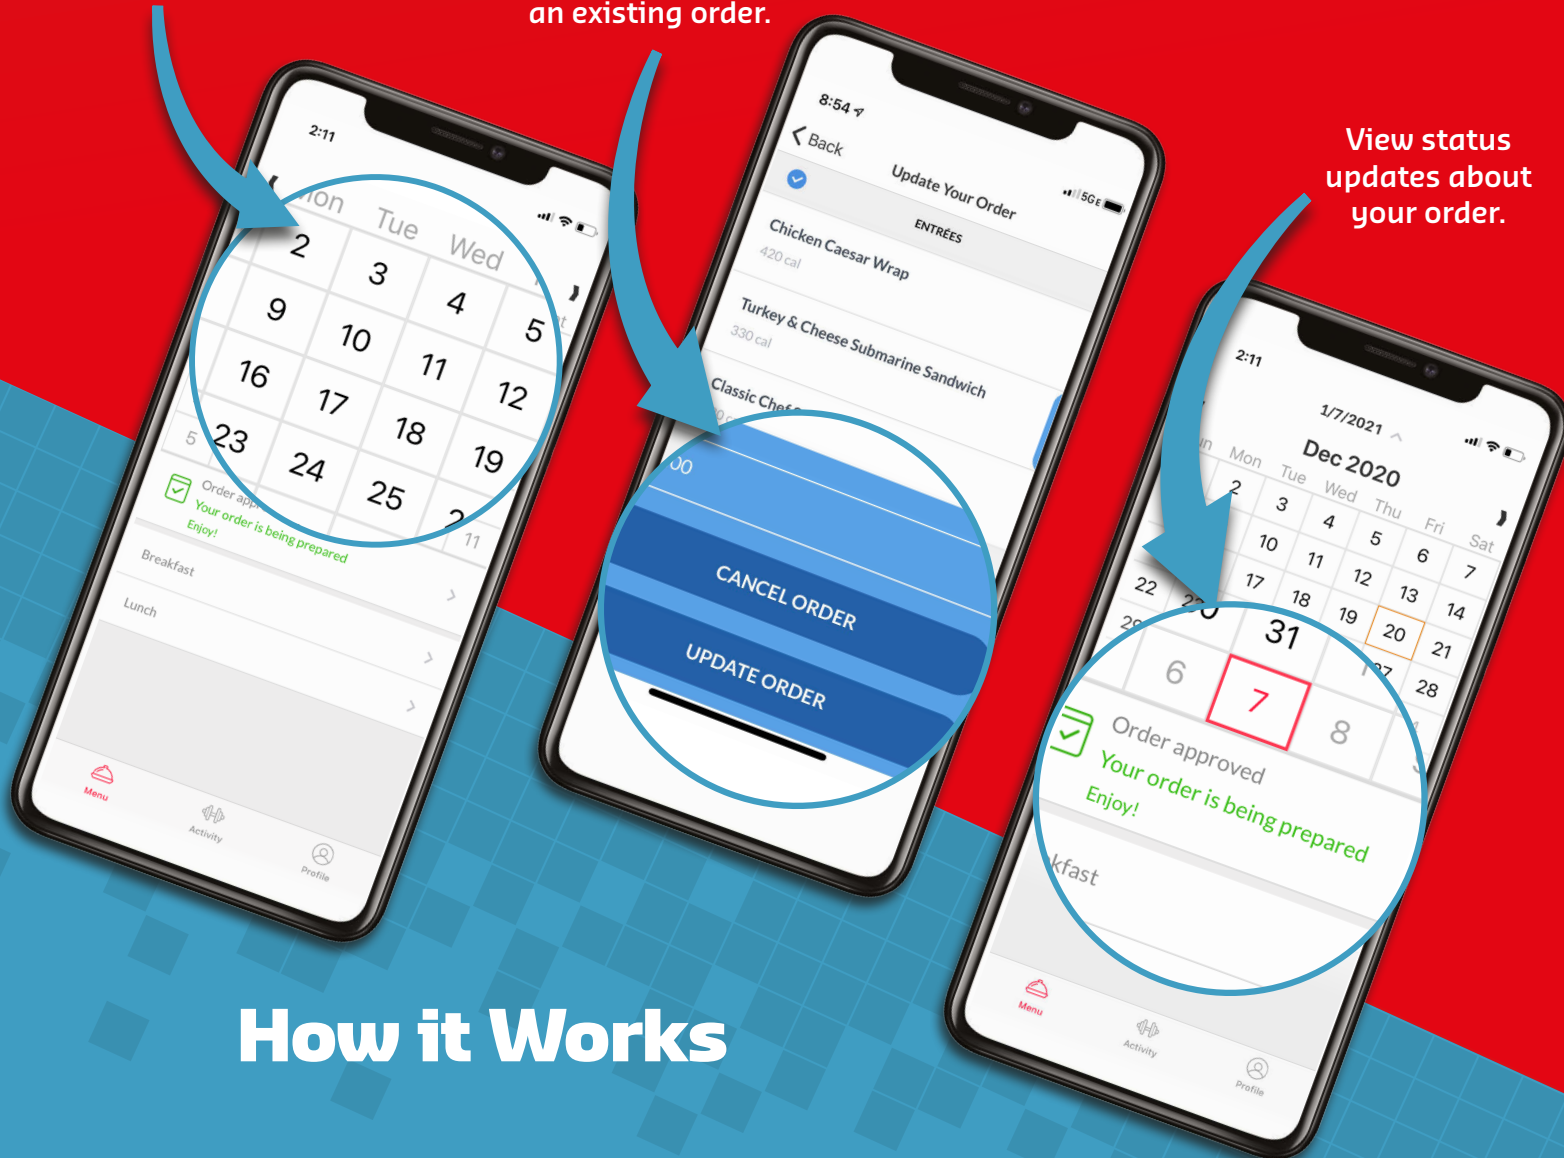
an existing order.

View status updates about your order.

2:11

Mon Tue Wed

2 3 4 5
9 10 11 12
16 17 18 19
23 24 25

Order app...
Your order is being prepared
Enjoy!

Breakfast
Lunch

Menu
Activity
Profile

8:54
Back
Update Your Order
ENTRÉES
Chicken Caesar Wrap
420 cal
Turkey & Cheese Submarine Sandwich
330 cal
Classic Chef

CANCEL ORDER
UPDATE ORDER

2:11
1/7/2021
Dec 2020
Mon Tue Wed Thu Fri Sat
2 3 4 5 6 7
10 11 12 13 14
17 18 19 20 21
22 28
31
6 7 8

Order approved
Your order is being prepared
Enjoy!
kfast

Menu
Activity
Profile

How it Works